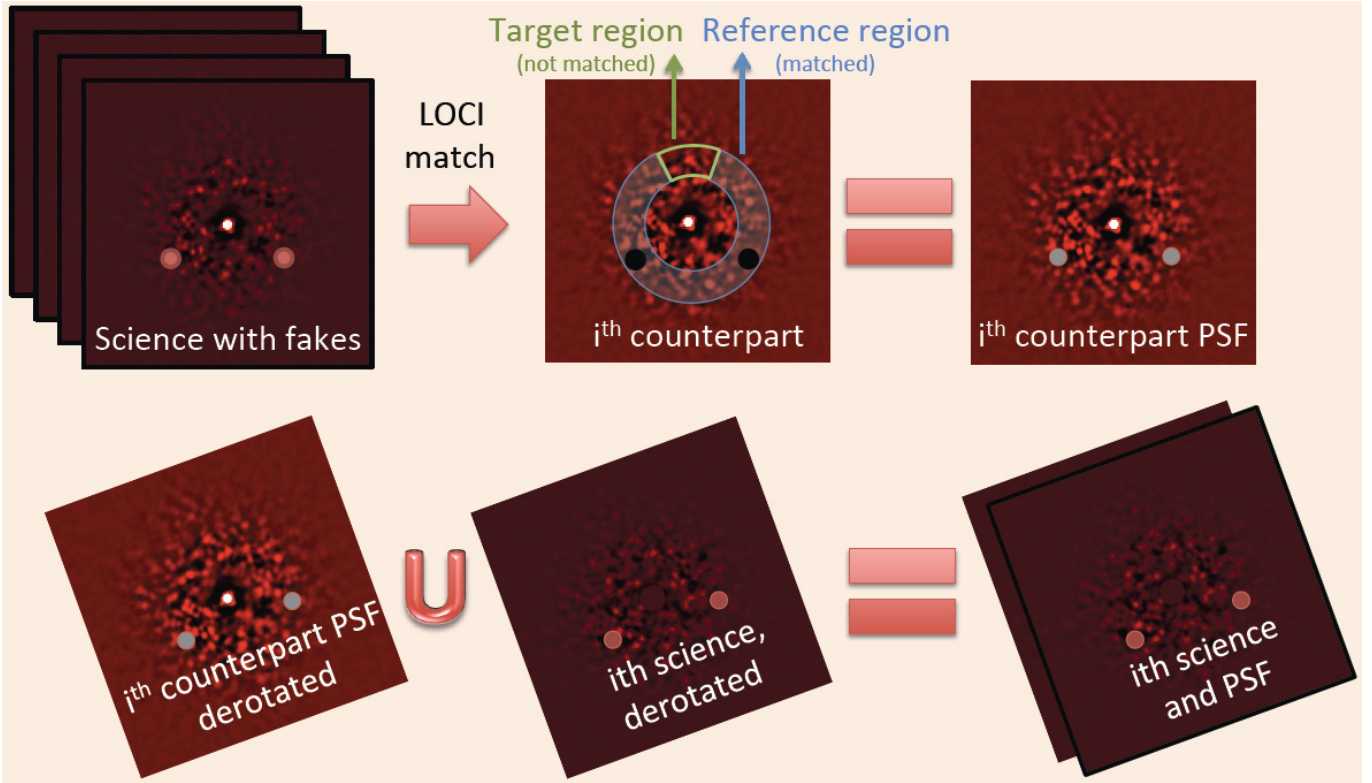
Science with fakes

LOCI match

Target region
(not matched)

Reference region
(matched)

$i^{th}$ counterpart

$i^{th}$ counterpart PSF

$i^{th}$ counterpart PSF derotated

U

ith science, derotated

ith science and PSF